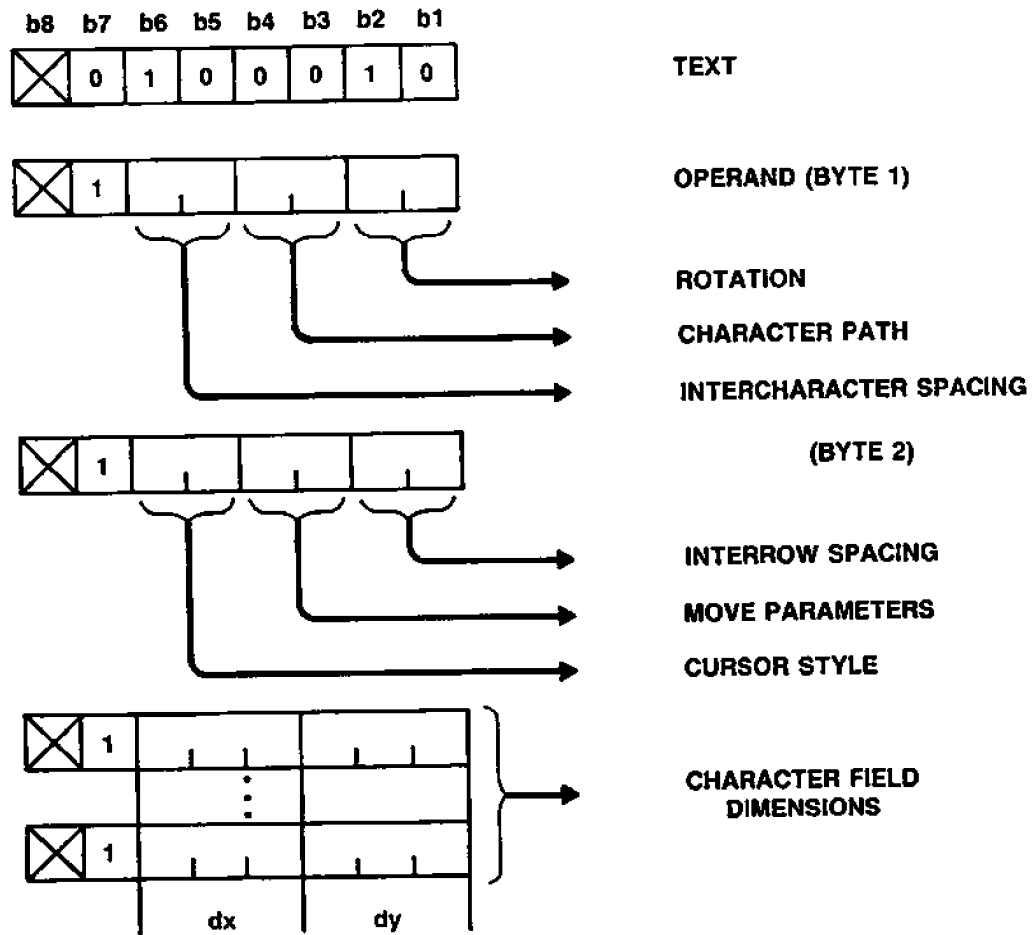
b8 b7 b6 b5 b4 b3 b2 b1

| | 0 | 1 | 0 | 0 | 0 | 1 | 0 |
|---|---|---|---|---|---|---|---|

TEXT

1

OPERAND (BYTE 1)

ROTATION

CHARACTER PATH

INTERCHARACTER SPACING

1

(BYTE 2)

INTERROW SPACING

MOVE PARAMETERS

CURSOR STYLE

1

1

CHARACTER FIELD DIMENSIONS

dx dy